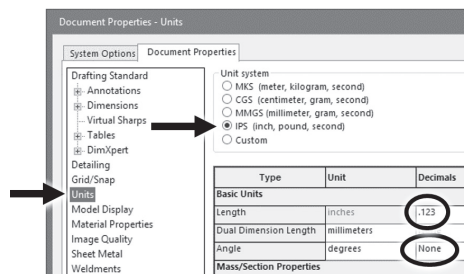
Document Properties - Units

System Options Document Properties

Drafting Standard
Annotations
Dimensions
Virtual Sharps
Tables
DimXpert
Detailing
Grid/Snap
Units
Model Display
Material Properties
Image Quality
Sheet Metal
Weldments

Unit system
MKS (meter, kilogram, second)
CGS (centimeter, gram, second)
MMGS (millimeter, gram, second)
IPS (inch, pound, second)
Custom

| Type | Unit | Decimals |
|---|---|---|
| Basic Units | | |
| Length | inches | .123 |
| Dual Dimension Length | millimeters | |
| Angle | degrees | None |
| Mass/Section Properties | | |